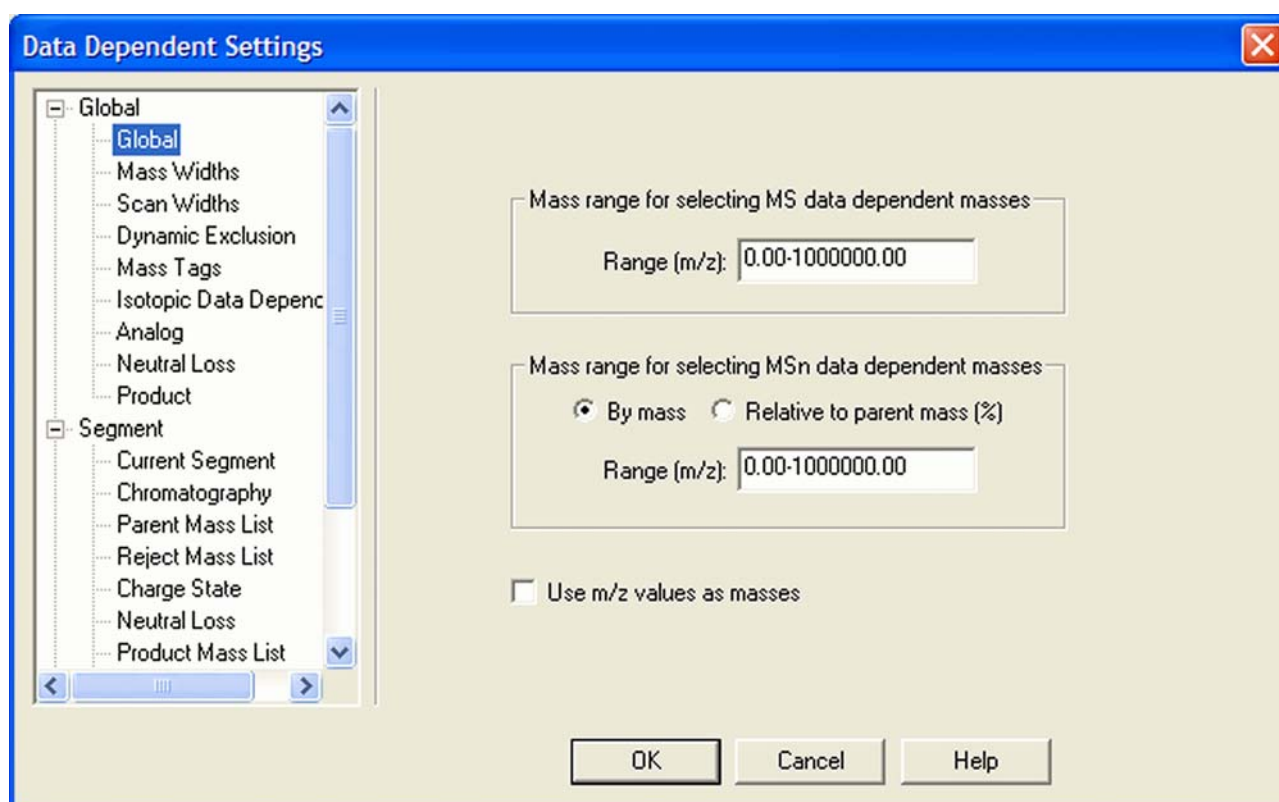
Data Dependent Settings

Global
Global
Mass Widths
Scan Widths
Dynamic Exclusion
Mass Tags
Isotopic Data Depenc
Analog
Neutral Loss
Product
Segment
Current Segment
Chromatography
Parent Mass List
Reject Mass List
Charge State
Neutral Loss
Product Mass List

Mass range for selecting MS data dependent masses

Range (m/z): 0.00-1000000.00

Mass range for selecting MSn data dependent masses

By mass Relative to parent mass (%)

Range (m/z): 0.00-1000000.00

Use m/z values as masses

OK Cancel Help